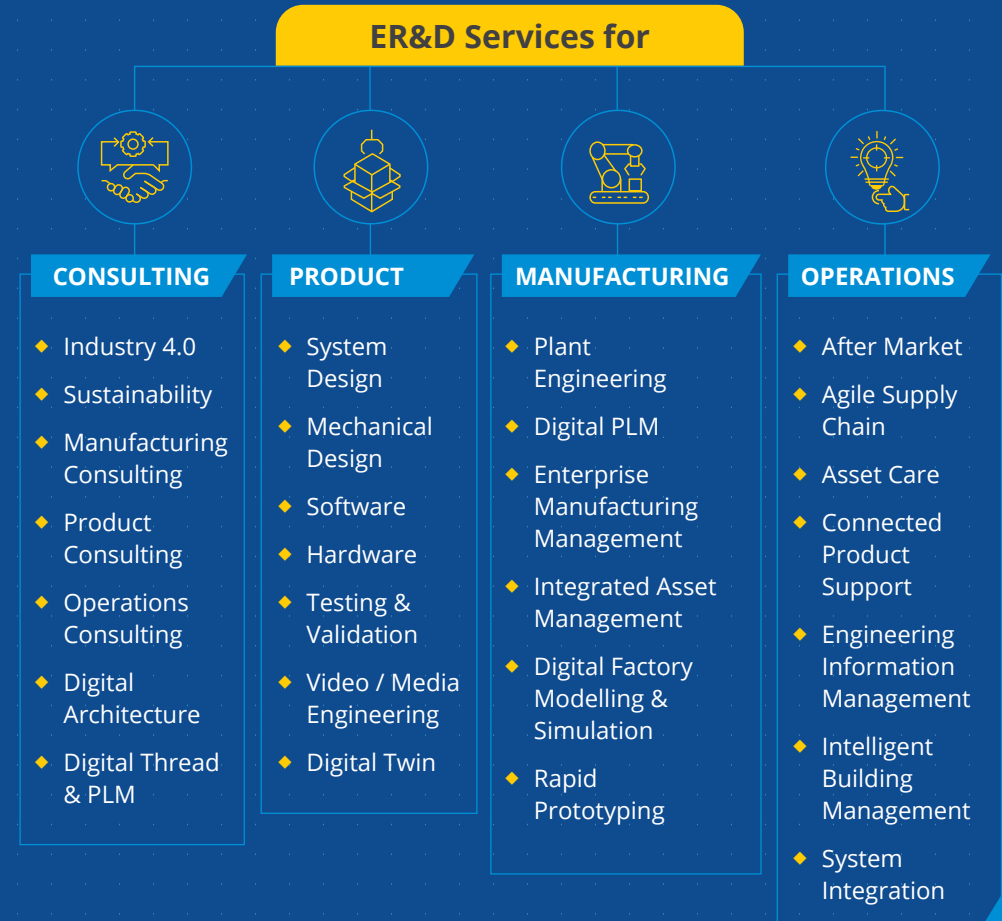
ER&D Services for

CONSULTING

- Industry 4.0
- Sustainability
- Manufacturing Consulting
- Product Consulting
- Operations Consulting
- Digital Architecture
- Digital Thread & PLM

PRODUCT

- System Design
- Mechanical Design
- Software
- Hardware
- Testing & Validation
- Video / Media Engineering
- Digital Twin

MANUFACTURING

- Plant Engineering
- Digital PLM
- Enterprise Manufacturing Management
- Integrated Asset Management
- Digital Factory Modelling & Simulation
- Rapid Prototyping

OPERATIONS

- After Market
- Agile Supply Chain
- Asset Care
- Connected Product Support
- Engineering Information Management
- Intelligent Building Management
- System Integration